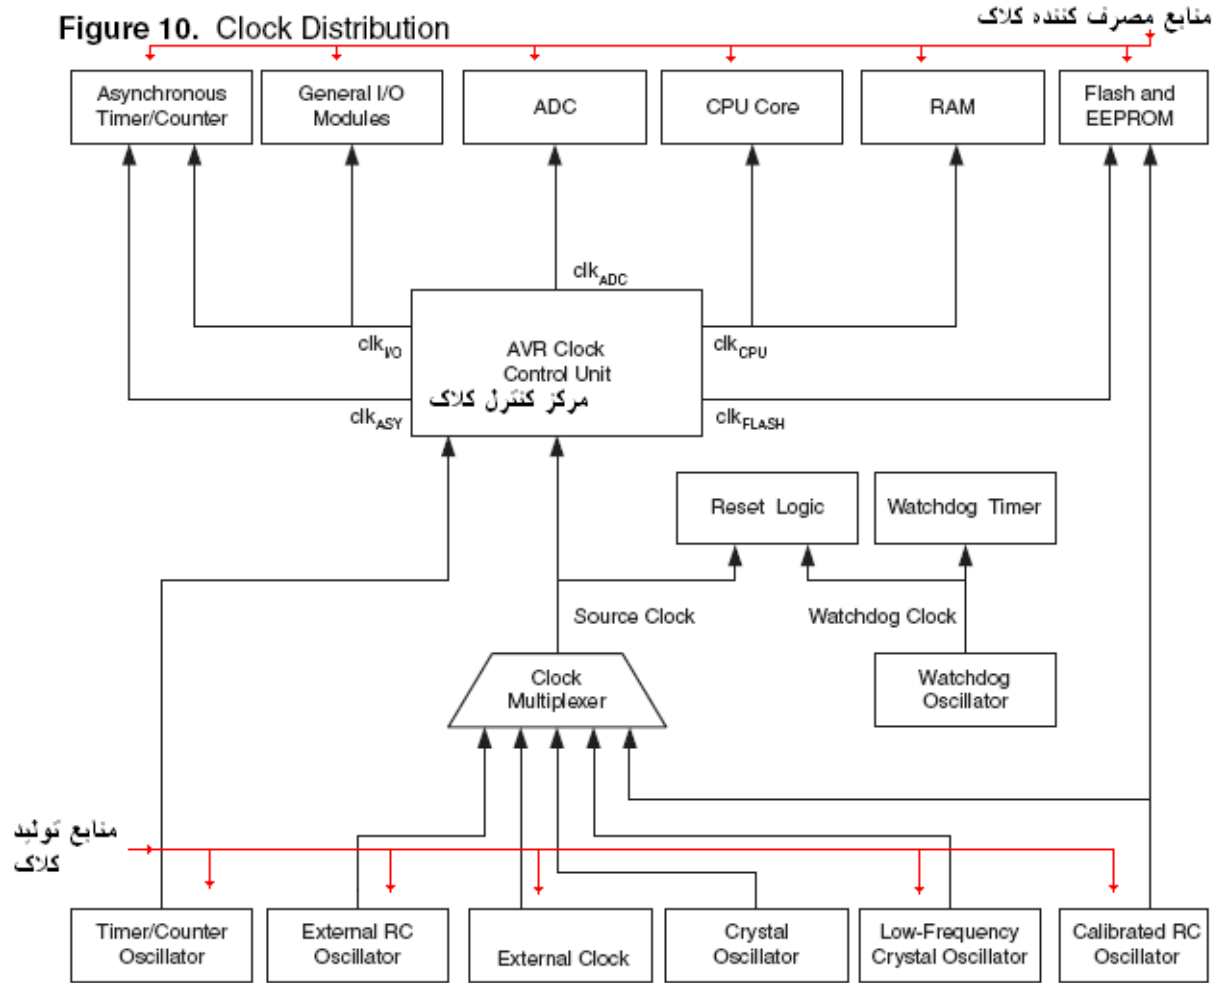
Figure 10. Clock Distribution

منابع مصرف کننده کلاک

Asynchronous Timer/Counter

General I/O Modules

ADC

CPU Core

RAM

Flash and EEPROM

$clk_{ADC}$

$clk_{I/O}$

AVR Clock Control Unit
مرکز کنترل کلاک

$clk_{CPU}$

$clk_{ASY}$

$clk_{FLASH}$

Reset Logic

Watchdog Timer

Source Clock

Watchdog Clock

Clock Multiplexer

Watchdog Oscillator

منابع تولید کلاک

Timer/Counter Oscillator

External RC Oscillator

External Clock

Crystal Oscillator

Low-Frequency Crystal Oscillator

Calibrated RC Oscillator